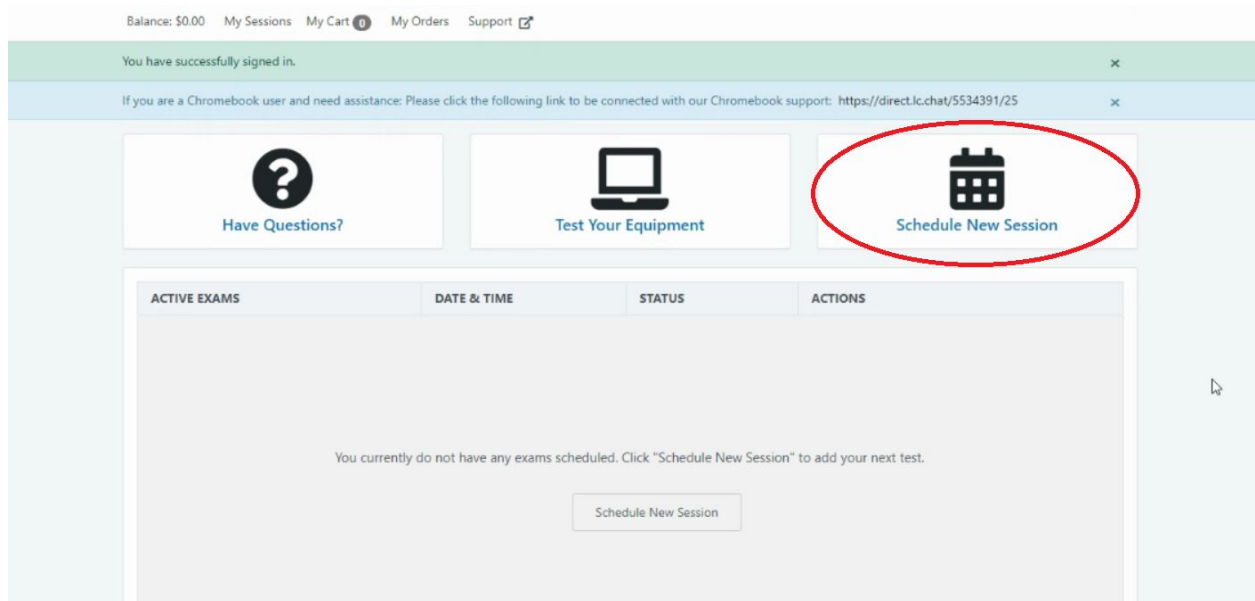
Balance: $0.00 My Sessions My Cart 0 My Orders Support

You have successfully signed in. ×

If you are a Chromebook user and need assistance: Please click the following link to be connected with our Chromebook support: https://direct.lc.chat/5534391/25 ×

Have Questions?

Test Your Equipment

Schedule New Session

| ACTIVE EXAMS | DATE & TIME | STATUS | ACTIONS |
|---|---|---|---|

You currently do not have any exams scheduled. Click "Schedule New Session" to add your next test.

Schedule New Session